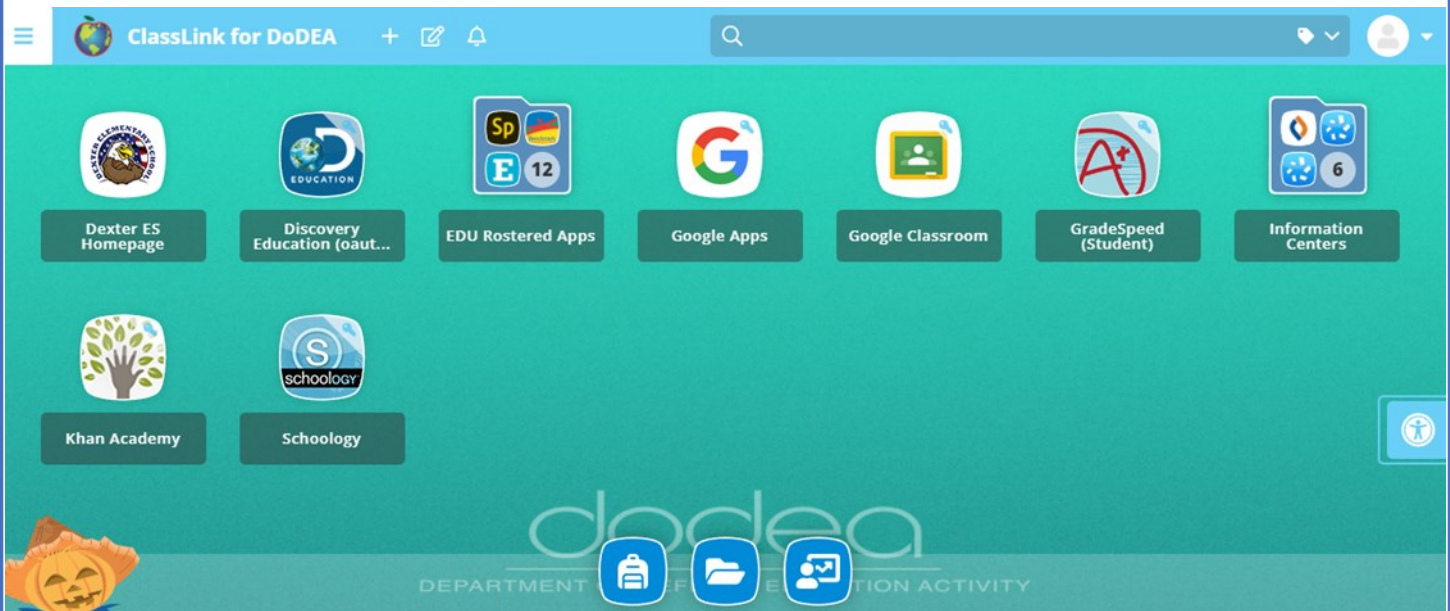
ClassLink for DoDEA

DEXTER ELEMENTARY SCHOOL

Dexter ES Homepage

EDUCATION

Discovery Education (oaut...

Sp

E

12

EDU Rostered Apps

Google Apps

Google Classroom

GradeSpeed (Student)

6

Information Centers

Khan Academy

S

schoology

Schoology

dodea

DEPARTMENT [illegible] TION ACTIVITY